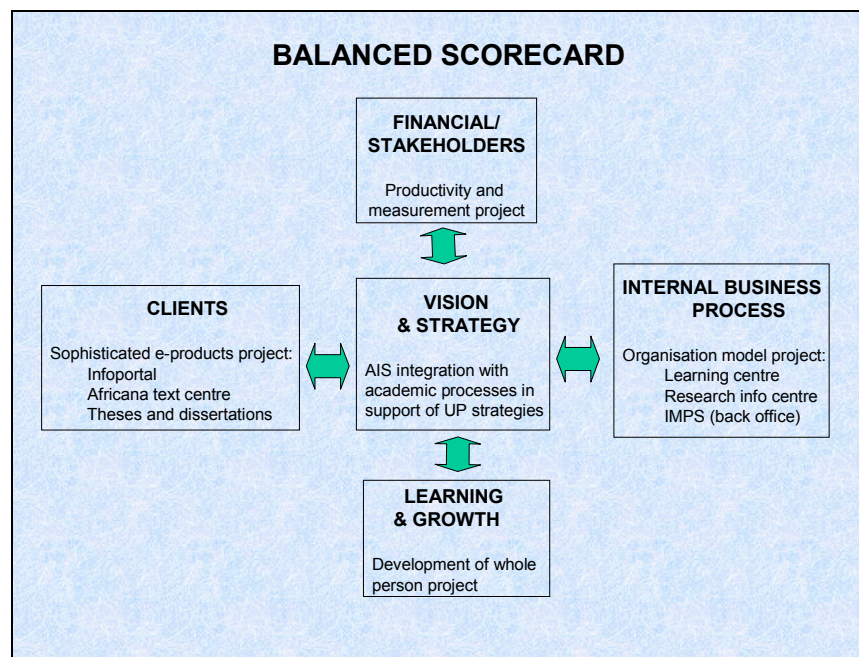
BALANCED SCORECARD

FINANCIAL/
STAKEHOLDERS

Productivity and measurement project

CLIENTS

Sophisticated e-products project:
Infoportal
Africana text centre
Theses and dissertations

VISION
& STRATEGY

AIS integration with academic processes in support of UP strategies

INTERNAL BUSINESS
PROCESS

Organisation model project:
Learning centre
Research info centre
IMPS (back office)

LEARNING
& GROWTH

Development of whole person project